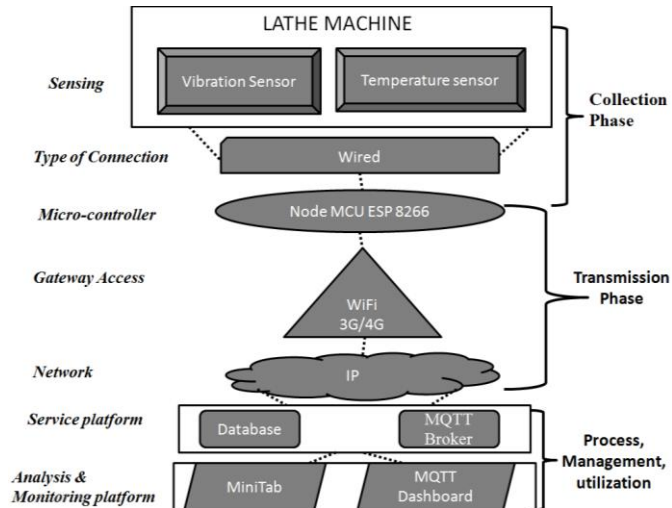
LATHE MACHINE

Sensing

Vibration Sensor

Temperature sensor

Collection Phase

Type of Connection

Wired

Micro-controller

Node MCU ESP 8266

Gateway Access

WiFi 3G/4G

Transmission Phase

Network

IP

Service platform

Database

MQTT Broker

Analysis & Monitoring platform

MiniTab

MQTT Dashboard

Process, Management, utilization